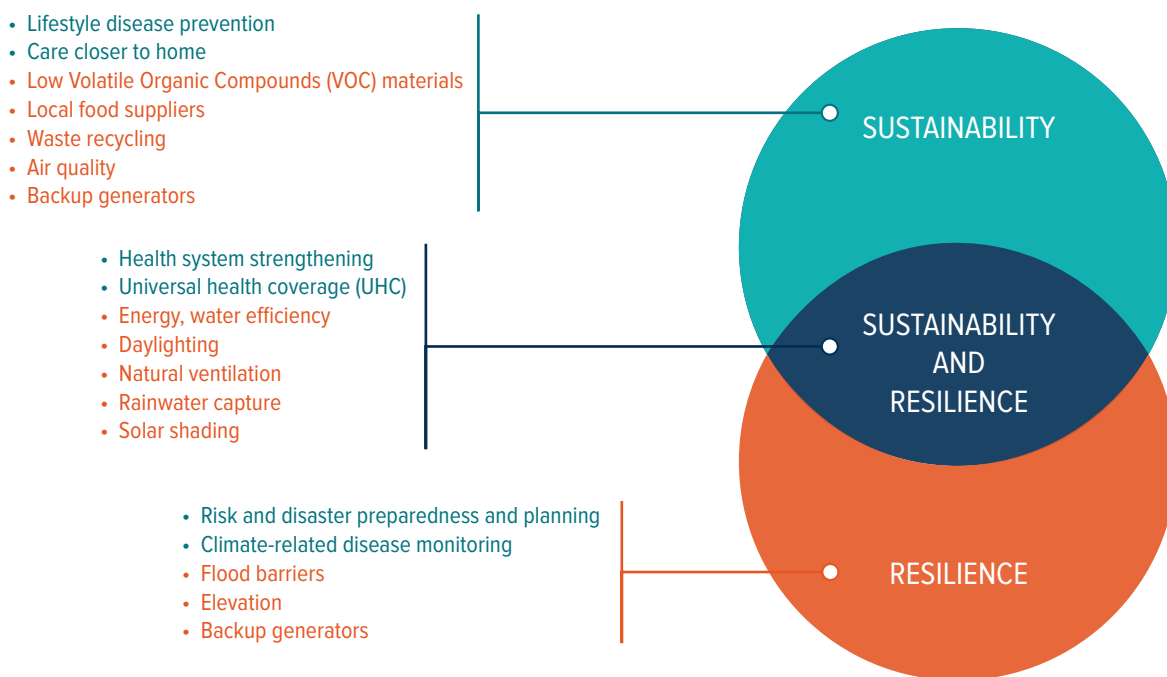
• Lifestyle disease prevention
• Care closer to home
• Low Volatile Organic Compounds (VOC) materials
• Local food suppliers
• Waste recycling
• Air quality
• Backup generators

SUSTAINABILITY

• Health system strengthening
• Universal health coverage (UHC)
• Energy, water efficiency
• Daylighting
• Natural ventilation
• Rainwater capture
• Solar shading

SUSTAINABILITY AND RESILIENCE

• Risk and disaster preparedness and planning
• Climate-related disease monitoring
• Flood barriers
• Elevation
• Backup generators

RESILIENCE